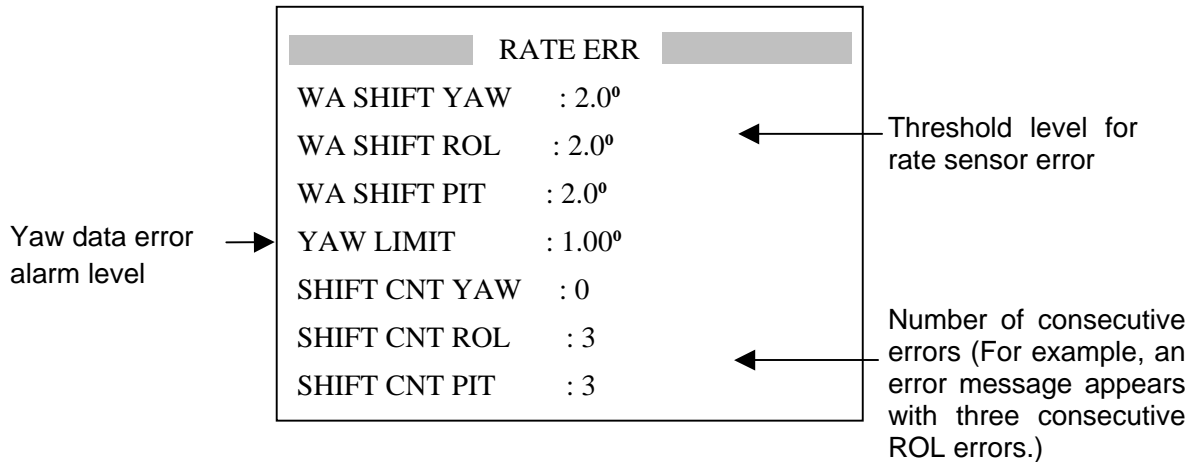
RATE ERR

WA SHIFT YAW : 2.0º
WA SHIFT ROL : 2.0º
WA SHIFT PIT : 2.0º
YAW LIMIT : 1.00º
SHIFT CNT YAW : 0
SHIFT CNT ROL : 3
SHIFT CNT PIT : 3

Threshold level for rate sensor error

Yaw data error alarm level

Number of consecutive errors (For example, an error message appears with three consecutive ROL errors.)